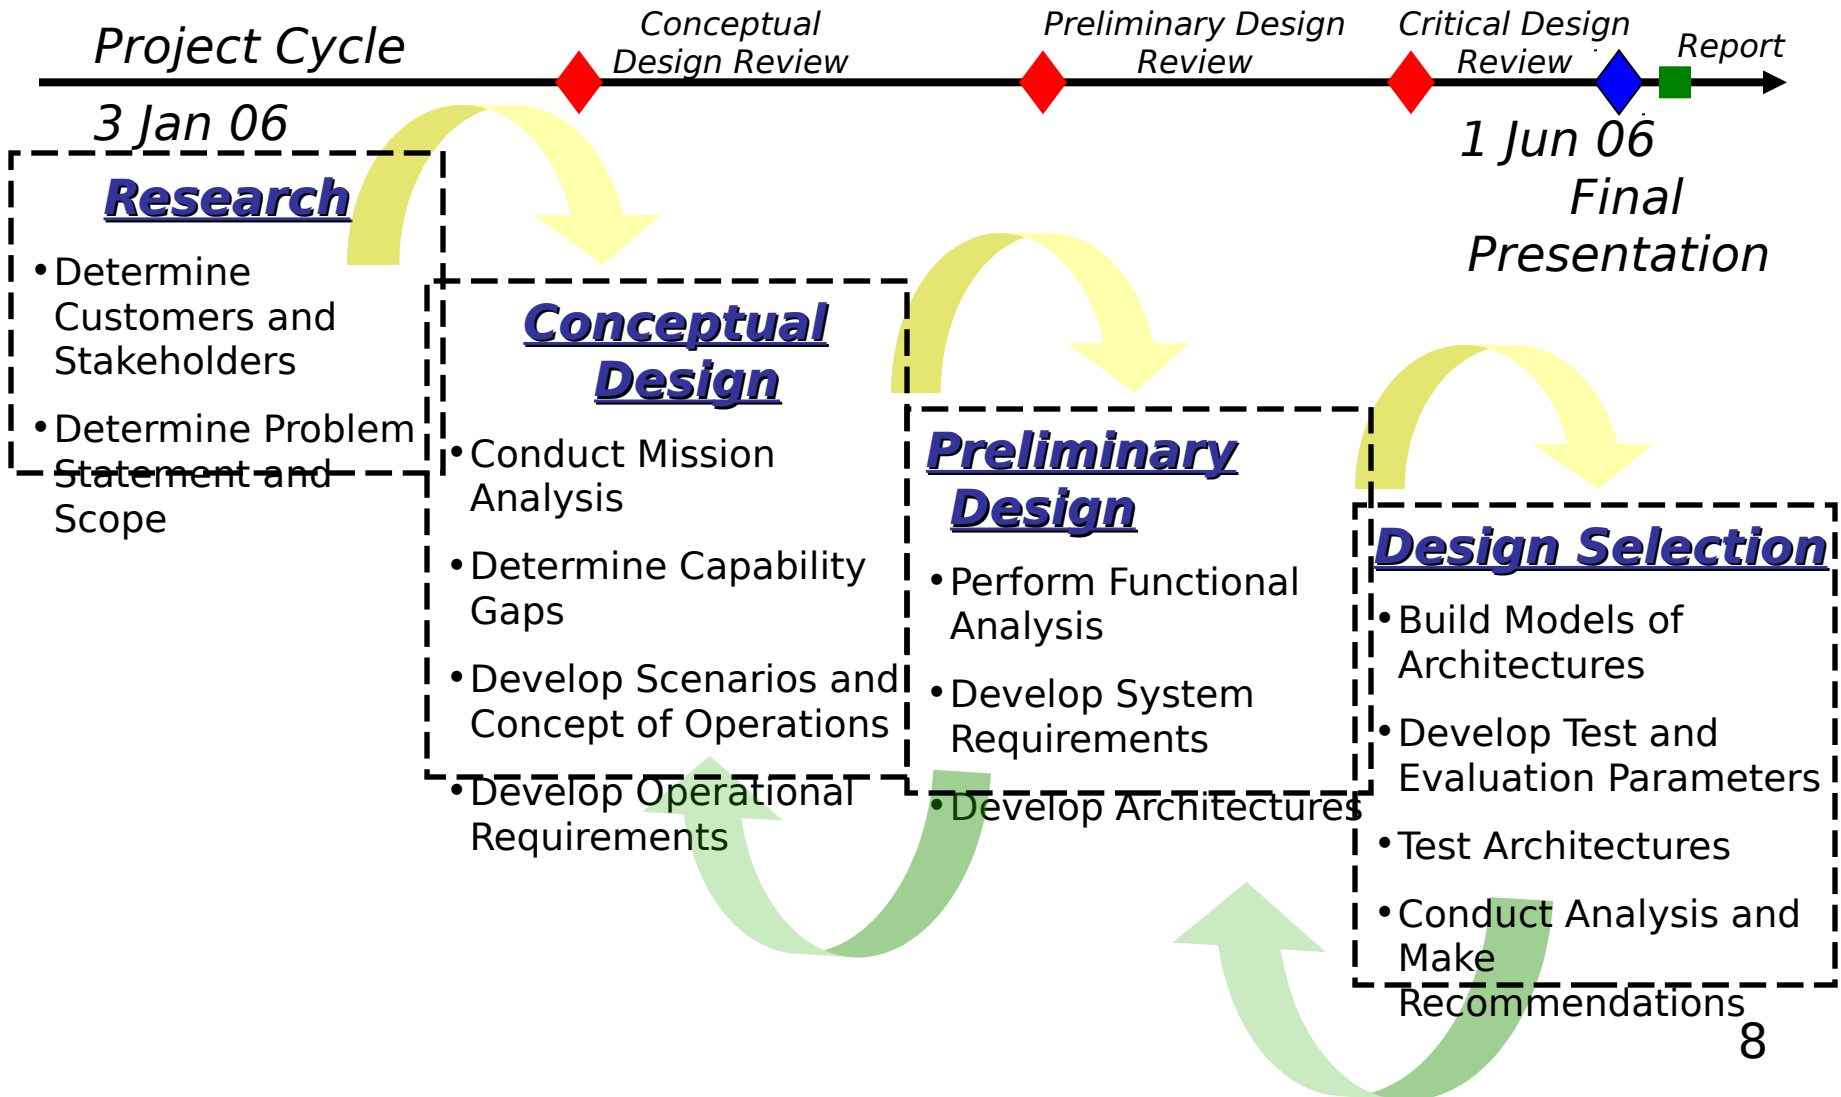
Project Cycle

Conceptual Design Review

Preliminary Design Review

Critical Design Review

Report

3 Jan 06

1 Jun 06

Final Presentation

Research

• Determine Customers and Stakeholders

• Determine Problem Statement and Scope

Conceptual Design

• Conduct Mission Analysis

• Determine Capability Gaps

• Develop Scenarios and Concept of Operations

• Develop Operational Requirements

Preliminary Design

• Perform Functional Analysis

• Develop System Requirements

• Develop Architectures

Design Selection

• Build Models of Architectures

• Develop Test and Evaluation Parameters

• Test Architectures

• Conduct Analysis and Make Recommendations

8